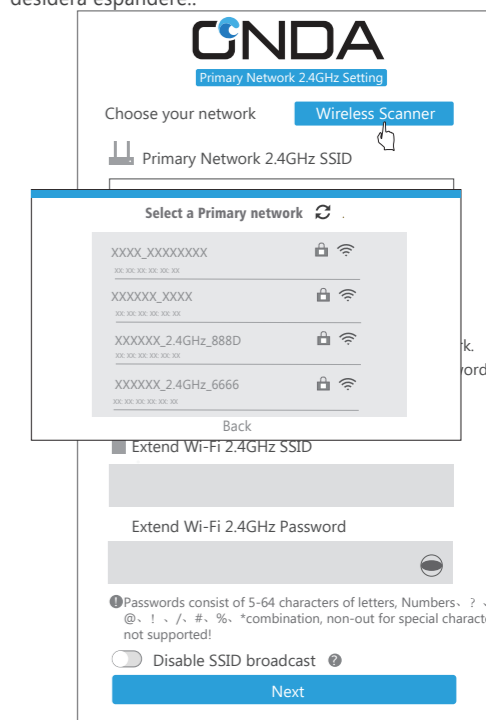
desidera espandere..

ONDA

Primary Network 2.4GHz Setting

Choose your network
Wireless Scanner

Primary Network 2.4GHz SSID

Select a Primary network

XXXX_XXXXXXXX
xx: xx: xx: xx: xx: xx

XXXXXX_XXXX
xx: xx: xx: xx: xx: xx

XXXXXX_2.4GHz_888D
xx: xx: xx: xx: xx: xx

XXXXXX_2.4GHz_6666
xx: xx: xx: xx: xx: xx

Back

rk.
vord

Extend Wi-Fi 2.4GHz SSID

Extend Wi-Fi 2.4GHz Password

Passwords consist of 5-64 characters of letters, Numbers、?、@、!、、/、#、%、*combination, non-out for special characte not supported!

Disable SSID broadcast

Next